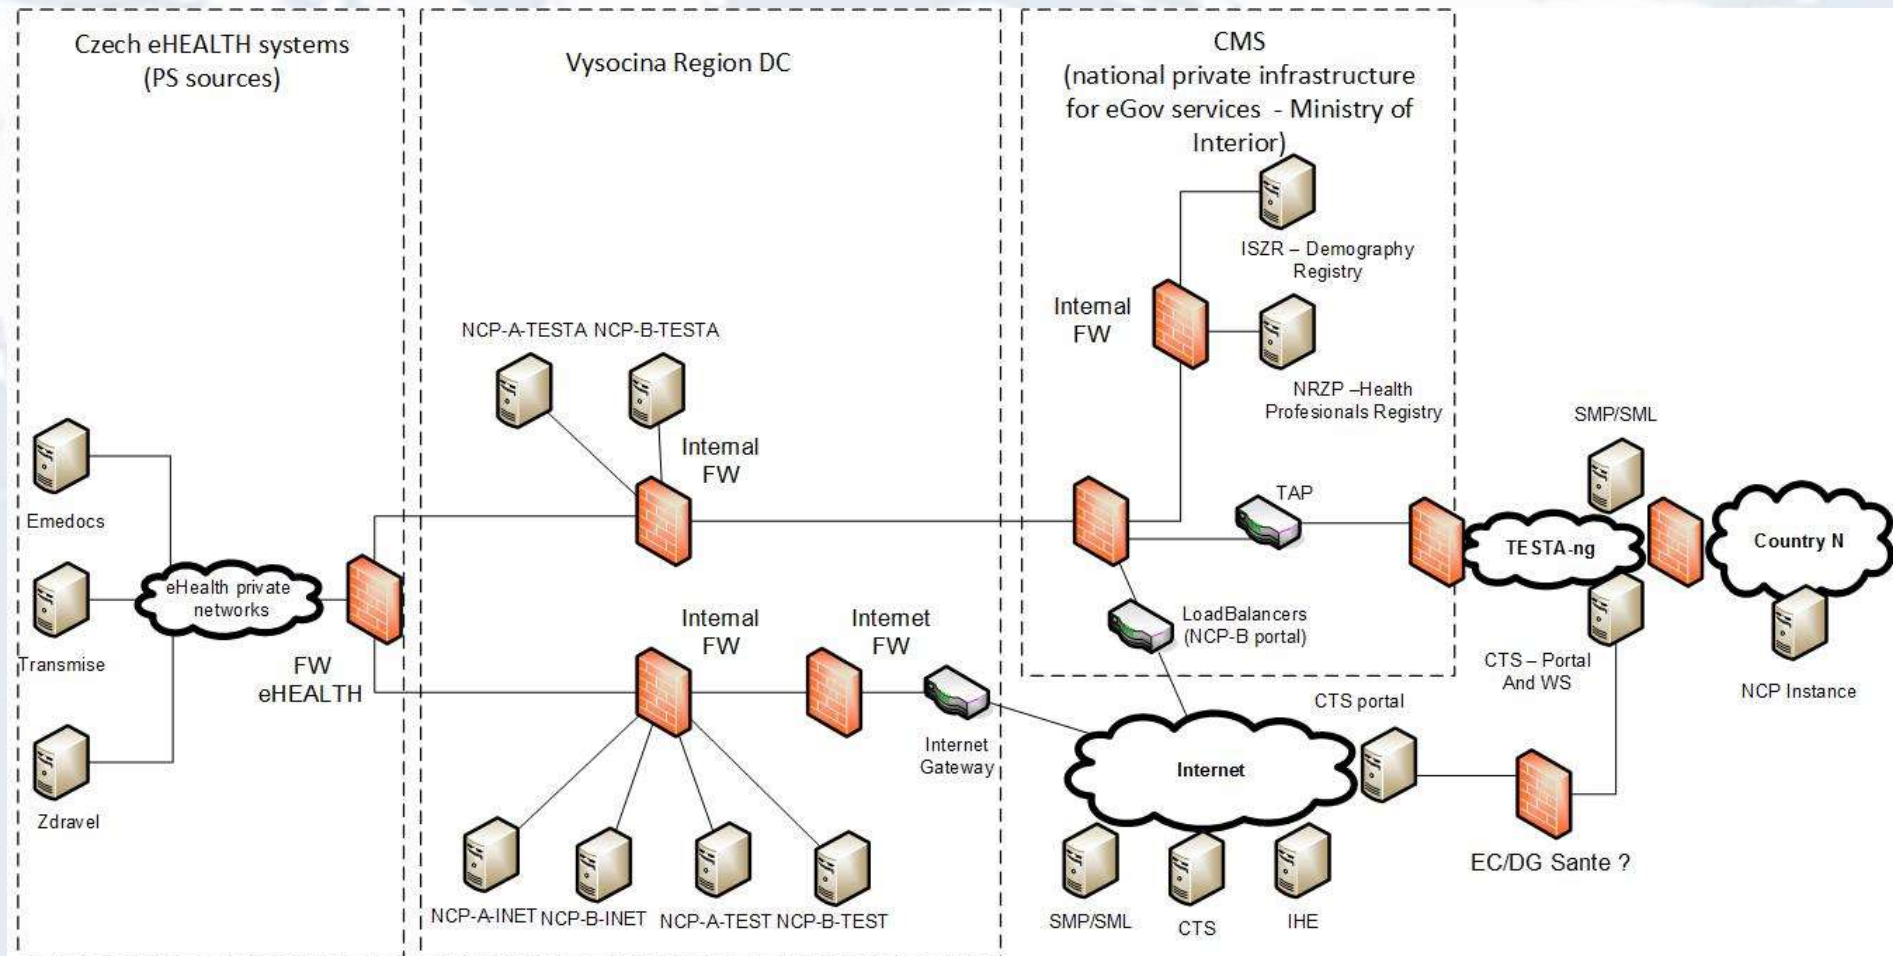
Czech eHEALTH systems
(PS sources)

Vysocina Region DC

CMS
(national private infrastructure for eGov services - Ministry of Interior)

ISZR – Demography Registry

Internal FW

NRZP –Health Profesionals Registry

NCP-A-TESTA NCP-B-TESTA

Internal FW

SMP/SML

TAP

TESTA-ng

Country N

Emedocs

eHealth private networks

Transmise

FW eHEALTH

Internal FW

Internet FW

LoadBalancers (NCP-B portal)

CTS – Portal And WS

NCP Instance

Internet Gateway

CTS portal

Internet

Zdravel

EC/DG Sante ?

NCP-A-INET NCP-B-INET NCP-A-TEST NCP-B-TEST

SMP/SML

CTS

IHE